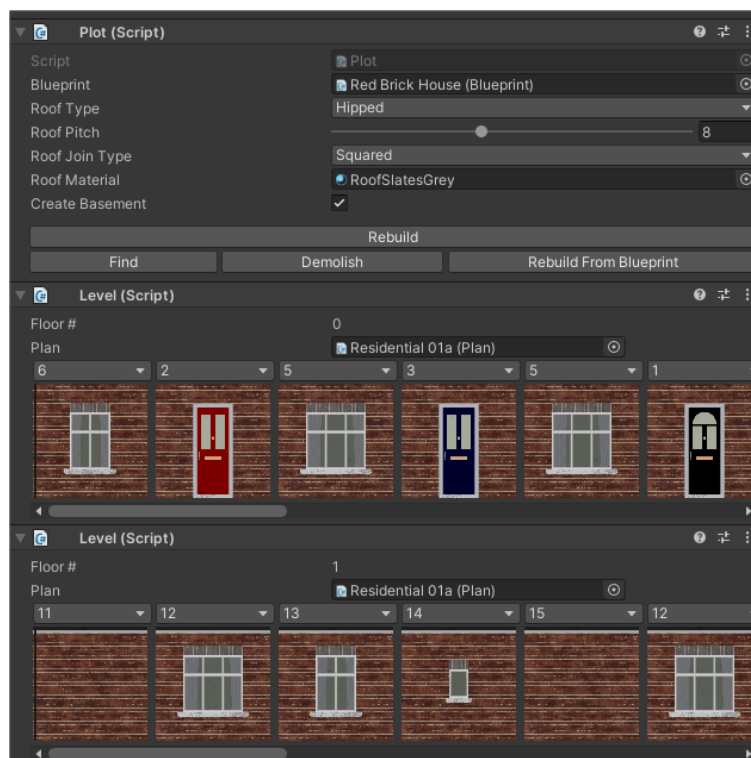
Plot (Script)

Script | Plot
Blueprint | Red Brick House (Blueprint)
Roof Type | Hipped
Roof Pitch | 8
Roof Join Type | Squared
Roof Material | RoofSlatesGrey
Create Basement | ✓

Rebuild

Find | Demolish | Rebuild From Blueprint

Level (Script)

Floor # | 0
Plan | Residential 01a (Plan)

6 | 2 | 5 | 3 | 5 | 1

Level (Script)

Floor # | 1
Plan | Residential 01a (Plan)

11 | 12 | 13 | 14 | 15 | 12